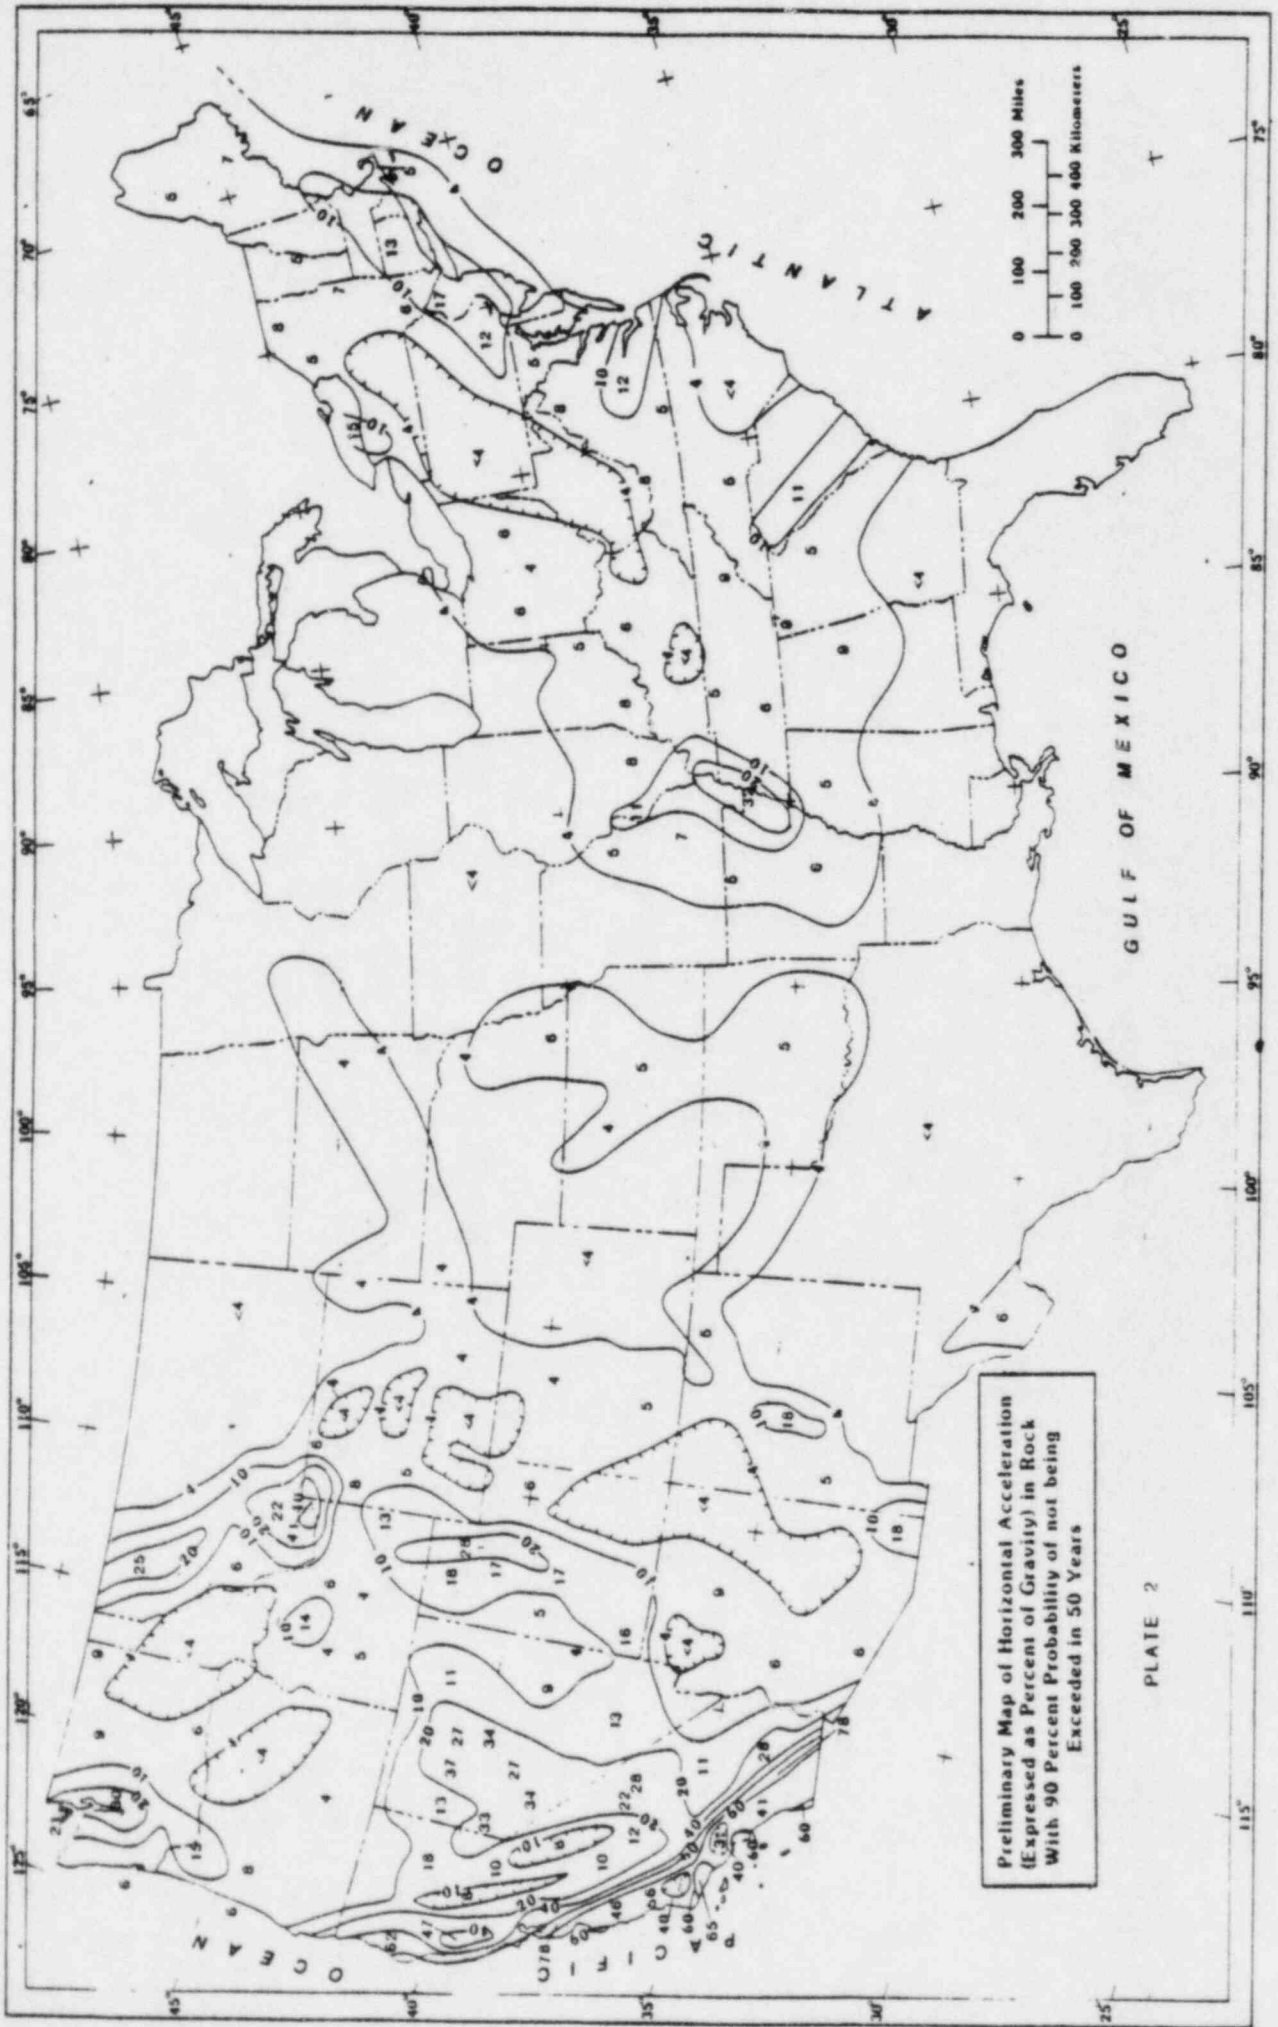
Preliminary Map of Horizontal Acceleration (Expressed as Percent of Gravity) in Rock With 90 Percent Probability of not being Exceeded in 50 Years

PLATE 2

ATLANTIC OCEAN

GULF OF MEXICO

PACIFIC OCEAN

0 100 200 300 Miles
0 100 200 300 400 Kilometers

45° 40° 35° 30° 25°
125° 120° 115° 110° 105° 100° 95° 90° 85° 80° 75° 70° 65°
115° 110° 105° 100° 95° 90° 85° 80° 75°

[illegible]